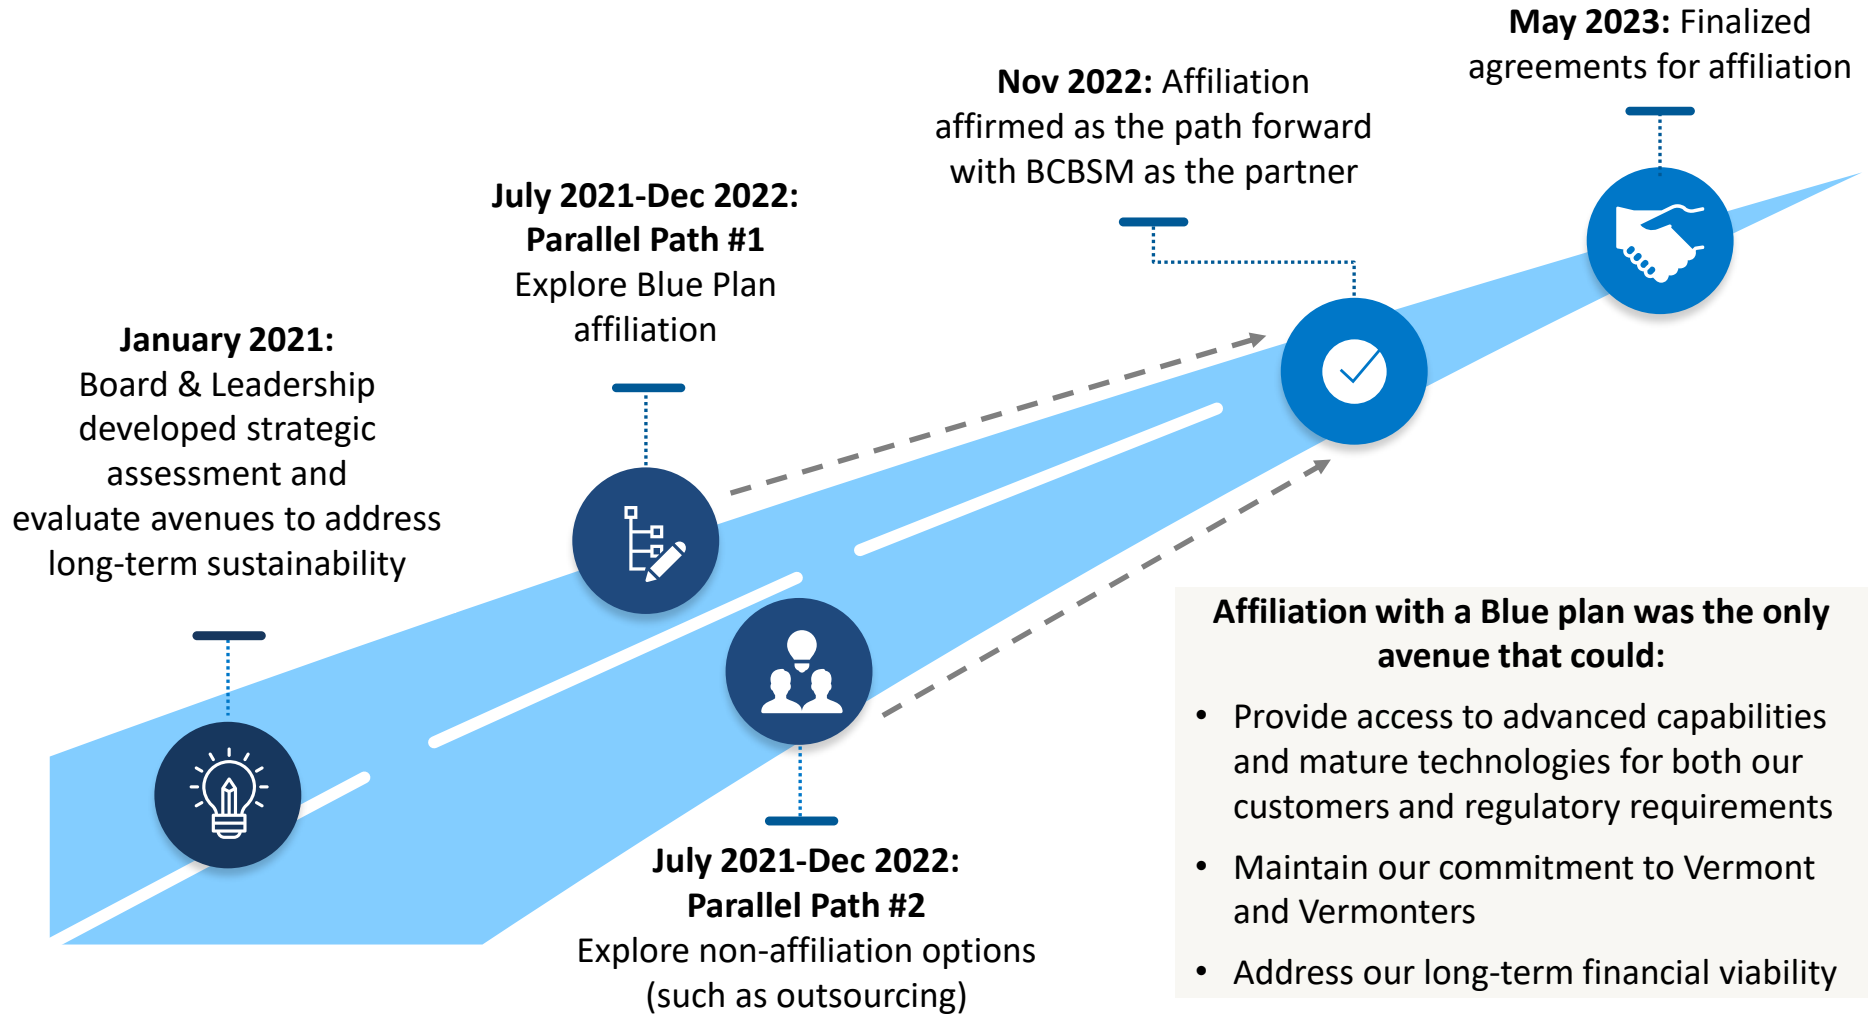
**January 2021:**
Board & Leadership developed strategic assessment and evaluate avenues to address long-term sustainability

**July 2021-Dec 2022: Parallel Path #1**
Explore Blue Plan affiliation

**Nov 2022:** Affiliation affirmed as the path forward with BCBSM as the partner

**May 2023:** Finalized agreements for affiliation

**July 2021-Dec 2022: Parallel Path #2**
Explore non-affiliation options (such as outsourcing)

**Affiliation with a Blue plan was the only avenue that could:**

- Provide access to advanced capabilities and mature technologies for both our customers and regulatory requirements
- Maintain our commitment to Vermont and Vermonters
- Address our long-term financial viability